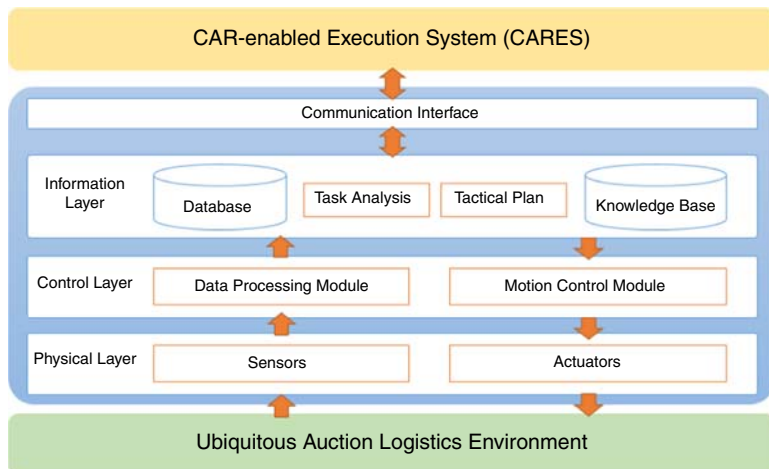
CAR-enabled Execution System (CARES)

Communication Interface

Information Layer

Database

Task Analysis

Tactical Plan

Knowledge Base

Control Layer

Data Processing Module

Motion Control Module

Physical Layer

Sensors

Actuators

Ubiquitous Auction Logistics Environment